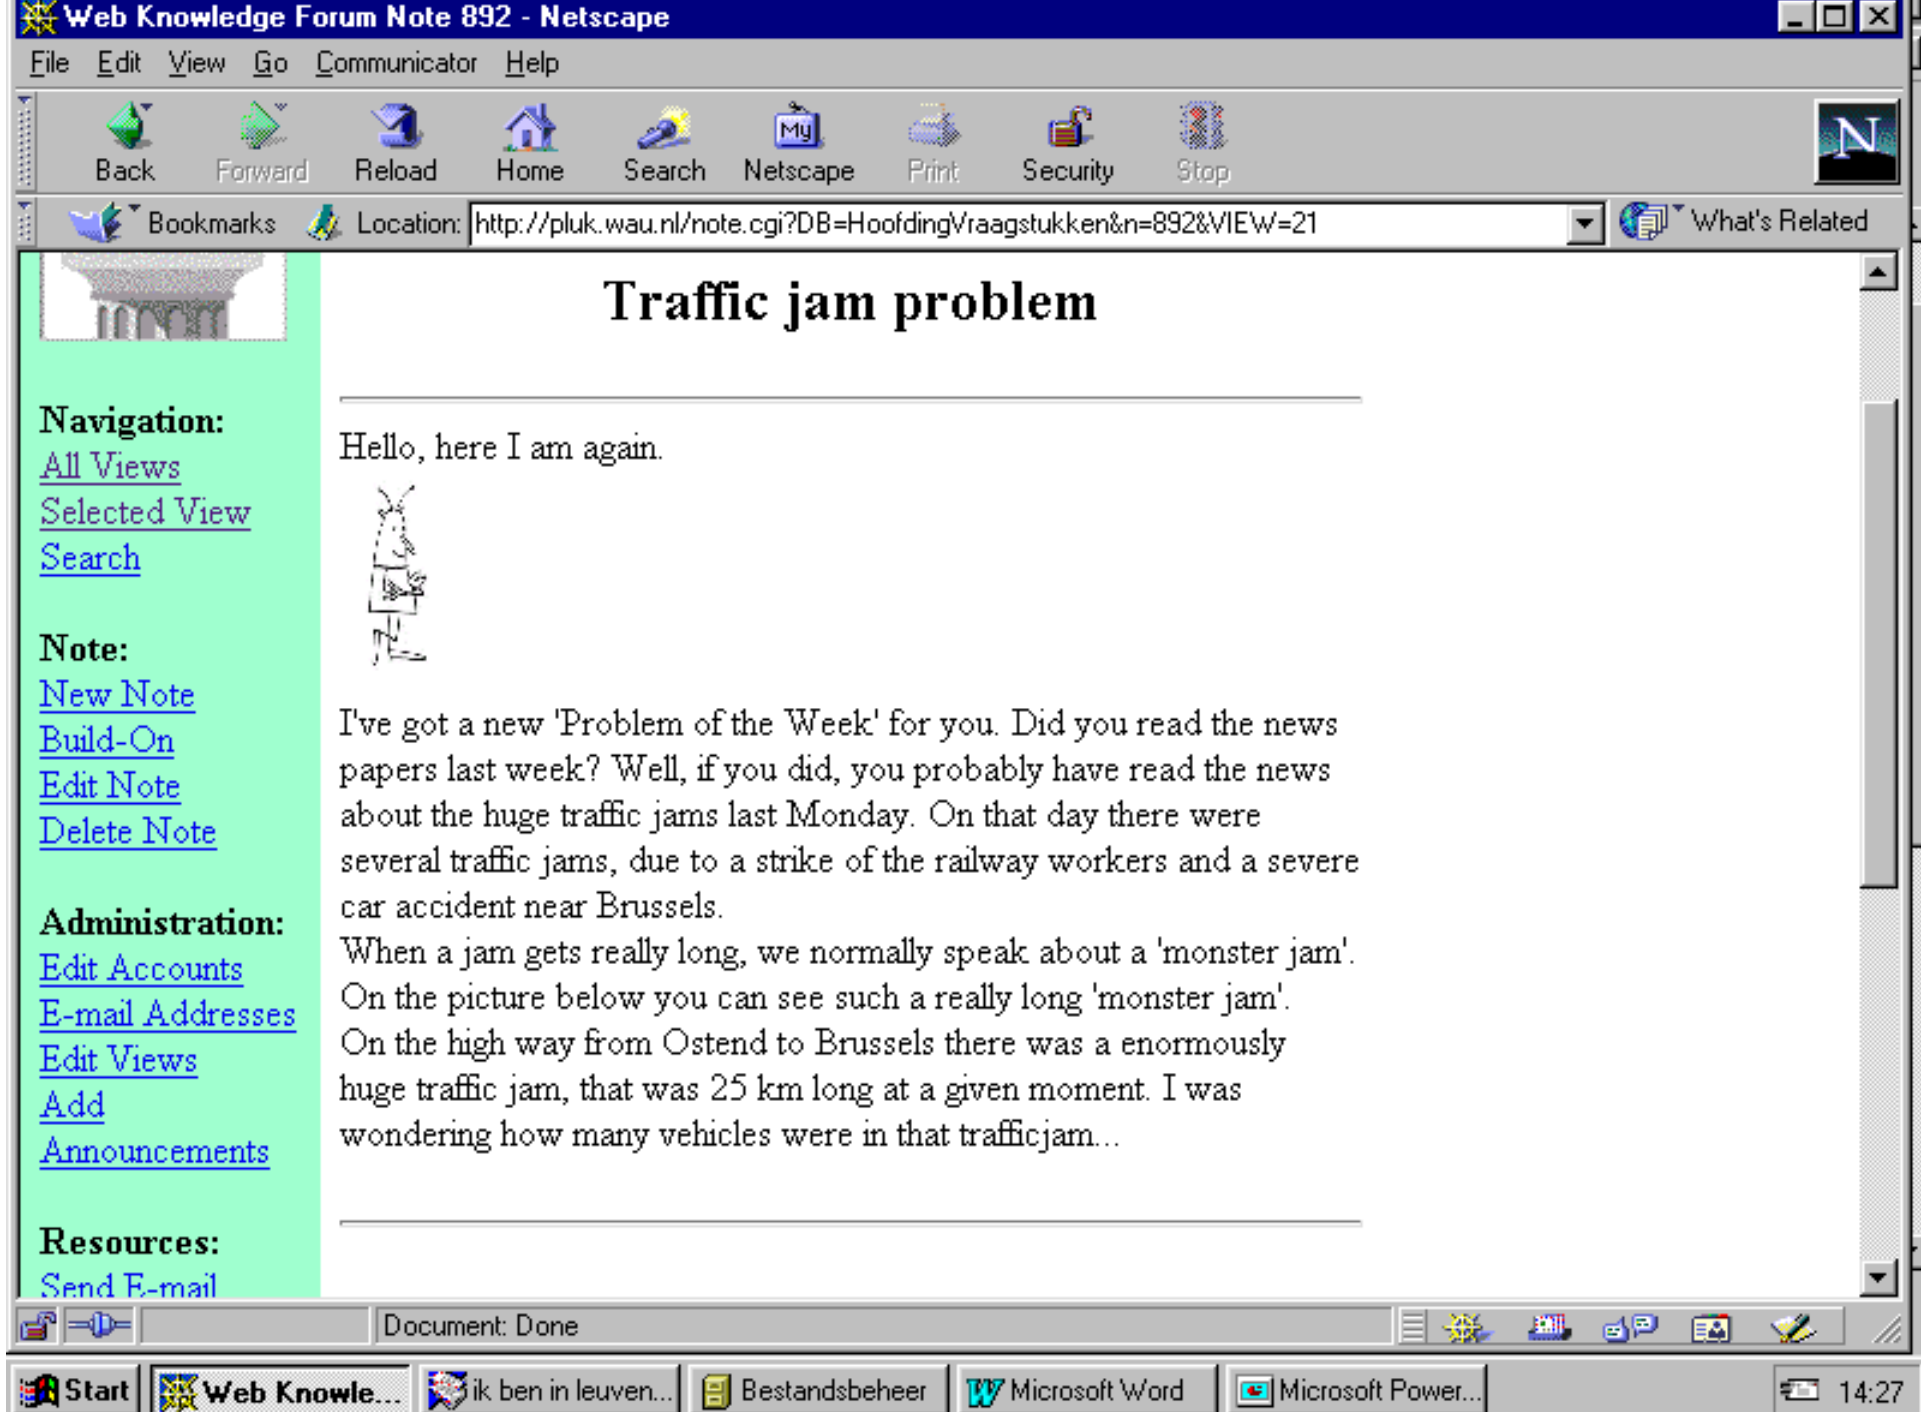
Web Knowledge Forum Note 892 - Netscape

File Edit View Go Communicator Help

Back Forward Reload Home Search Netscape Print Security Stop

Bookmarks Location: http://pluk.wau.nl/note.cgi?DB=HoofdingVraagstukken&n=892&VIEW=21 What's Related

Navigation:
All Views
Selected View
Search

Note:
New Note
Build-On
Edit Note
Delete Note

Administration:
Edit Accounts
E-mail Addresses
Edit Views
Add
Announcements

Resources:
Send E-mail

Traffic jam problem

Hello, here I am again.

I've got a new 'Problem of the Week' for you. Did you read the news papers last week? Well, if you did, you probably have read the news about the huge traffic jams last Monday. On that day there were several traffic jams, due to a strike of the railway workers and a severe car accident near Brussels.
When a jam gets really long, we normally speak about a 'monster jam'. On the picture below you can see such a really long 'monster jam'. On the high way from Ostend to Brussels there was a enormously huge traffic jam, that was 25 km long at a given moment. I was wondering how many vehicles were in that trafficjam...

Document: Done

Start Web Knowle... ik ben in leuven... Bestandsbeheer Microsoft Word Microsoft Power... 14:27